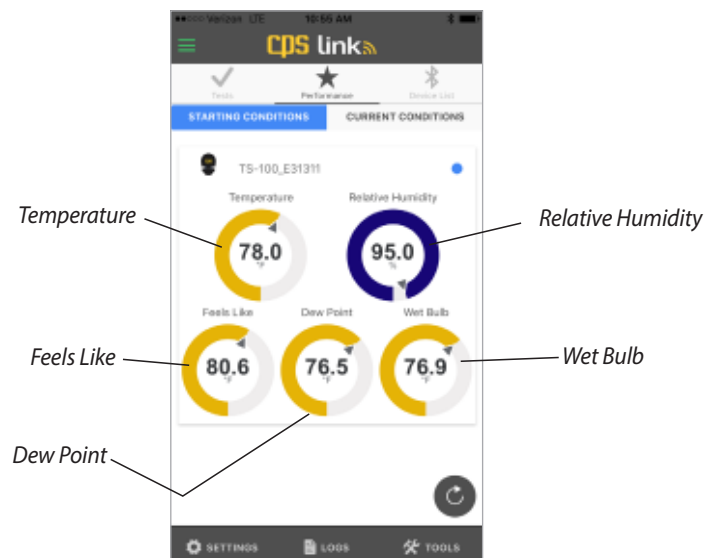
Verizon LTE 10:55 AM

CPS link

Tests
Performance
Device List

STARTING CONDITIONS
CURRENT CONDITIONS

TS-100_E31311

Temperature
78.0
°F

Relative Humidity
95.0
%

Feels Like
80.6
°F

Dew Point
76.5
°F

Wet Bulb
76.9
°F

Temperature

Relative Humidity

Feels Like

Wet Bulb

Dew Point

SETTINGS
LOGS
TOOLS